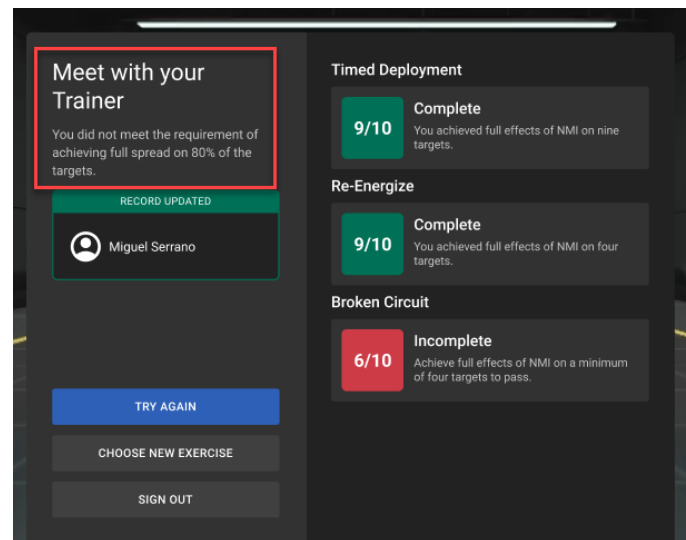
Meet with your Trainer

You did not meet the requirement of achieving full spread on 80% of the targets.

RECORD UPDATED

Miguel Serrano

TRY AGAIN

CHOOSE NEW EXERCISE

SIGN OUT

Timed Deployment

9/10

Complete

You achieved full effects of NMI on nine targets.

Re-Energize

9/10

Complete

You achieved full effects of NMI on four targets.

Broken Circuit

6/10

Incomplete

Achieve full effects of NMI on a minimum of four targets to pass.